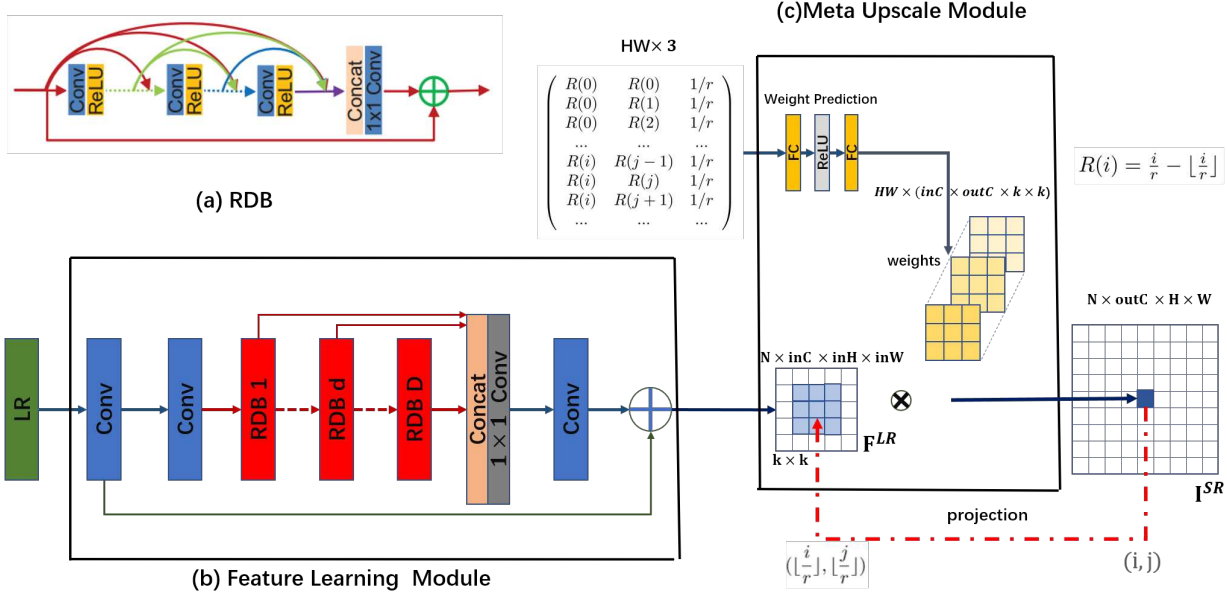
Conv ReLU Conv ReLU Conv ReLU Concat 1x1 Conv

(a) RDB

(c)Meta Upscale Module

HW× 3

$\begin{pmatrix} R(0) & R(0) & 1/r \\ R(0) & R(1) & 1/r \\ R(0) & R(2) & 1/r \\ ... & ... & ... \\ R(i) & R(j-1) & 1/r \\ R(i) & R(j) & 1/r \\ R(i) & R(j+1) & 1/r \\ ... & ... & ... \end{pmatrix}$

Weight Prediction

FC ReLU FC

$HW \times (inC \times outC \times k \times k)$

$R(i) = \frac{i}{r} - \lfloor \frac{i}{r} \rfloor$

weights

$N \times outC \times H \times W$

$N \times inC \times inH \times inW$

LR Conv Conv RDB 1 RDB d RDB D Concat 1 × 1 Conv Conv

$k \times k$

$F^{LR}$

$I^{SR}$

projection

$(\lfloor \frac{i}{r} \rfloor, \lfloor \frac{j}{r} \rfloor)$

(i, j)

(b) Feature Learning Module